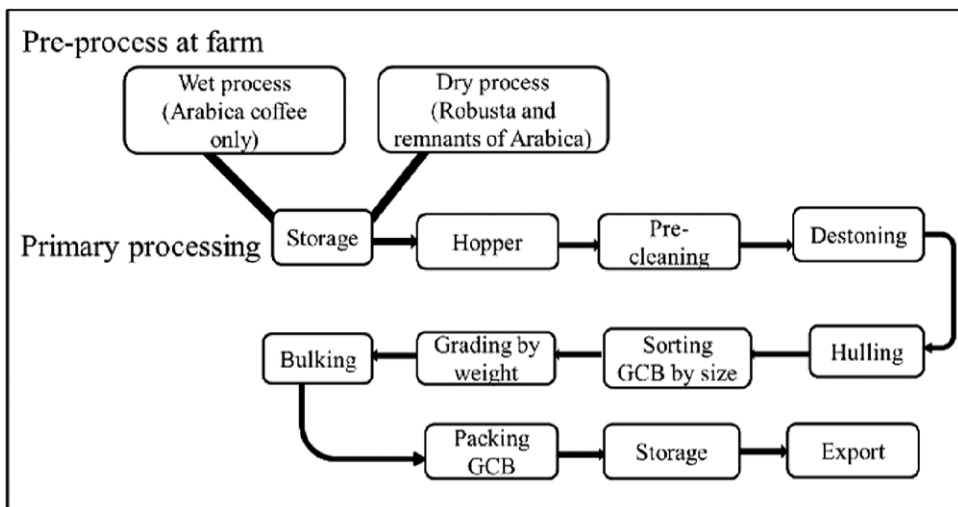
Pre-process at farm

Wet process (Arabica coffee only)

Dry process (Robusta and remnants of Arabica)

Primary processing

Storage

Hopper

Pre-cleaning

Destoning

Hulling

Sorting GCB by size

Grading by weight

Bulking

Packing GCB

Storage

Export